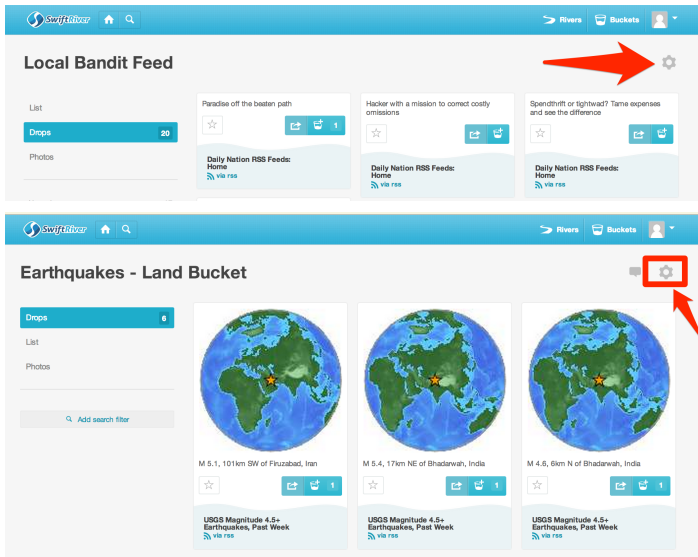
SwiftRiver

Rivers Buckets

Local Bandit Feed

List

Drops 20

Photos

Paradise off the beaten path

Daily Nation RSS Feeds: Home
via rss

Hacker with a mission to correct costly omissions

Daily Nation RSS Feeds: Home
via rss

Spendthrift or tightwad? Tame expenses and see the difference

Daily Nation RSS Feeds: Home
via rss

1

SwiftRiver

Rivers Buckets

Earthquakes - Land Bucket

Drops 6

List

Photos

Add search filter

M 5.1, 101km SW of Firuzabad, Iran

1

USGS Magnitude 4.5+ Earthquakes, Past Week
via rss

M 5.4, 17km NE of Bhadarwah, India

USGS Magnitude 4.5+ Earthquakes, Past Week
via rss

M 4.6, 6km N of Bhadarwah, India

1

USGS Magnitude 4.5+ Earthquakes, Past Week
via rss